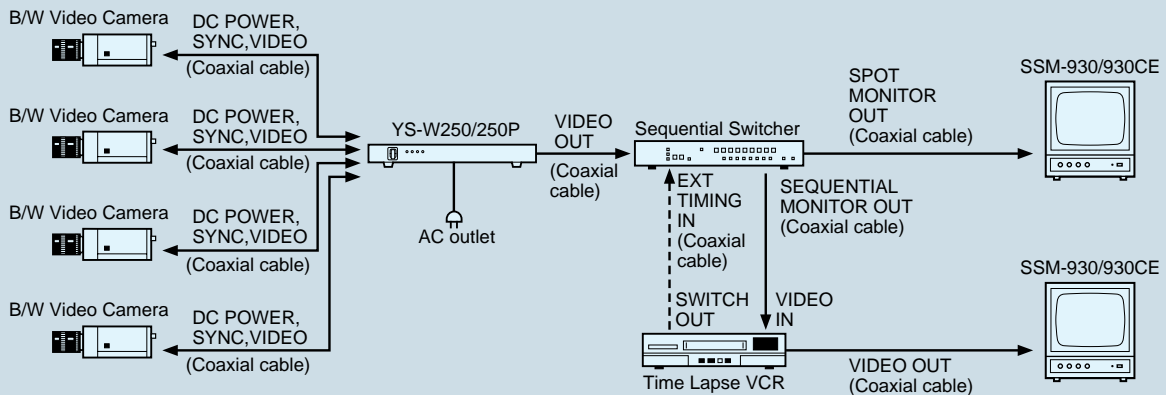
B/W Video Camera
DC POWER, SYNC,VIDEO (Coaxial cable)

B/W Video Camera
DC POWER, SYNC,VIDEO (Coaxial cable)

B/W Video Camera
DC POWER, SYNC,VIDEO (Coaxial cable)

B/W Video Camera
DC POWER, SYNC,VIDEO (Coaxial cable)

YS-W250/250P

AC outlet

VIDEO OUT (Coaxial cable)

Sequential Switcher

EXT TIMING IN (Coaxial cable)

SWITCH OUT

SPOT MONITOR OUT (Coaxial cable)

SSM-930/930CE

SEQUENTIAL MONITOR OUT (Coaxial cable)

VIDEO IN

Time Lapse VCR

VIDEO OUT (Coaxial cable)

SSM-930/930CE